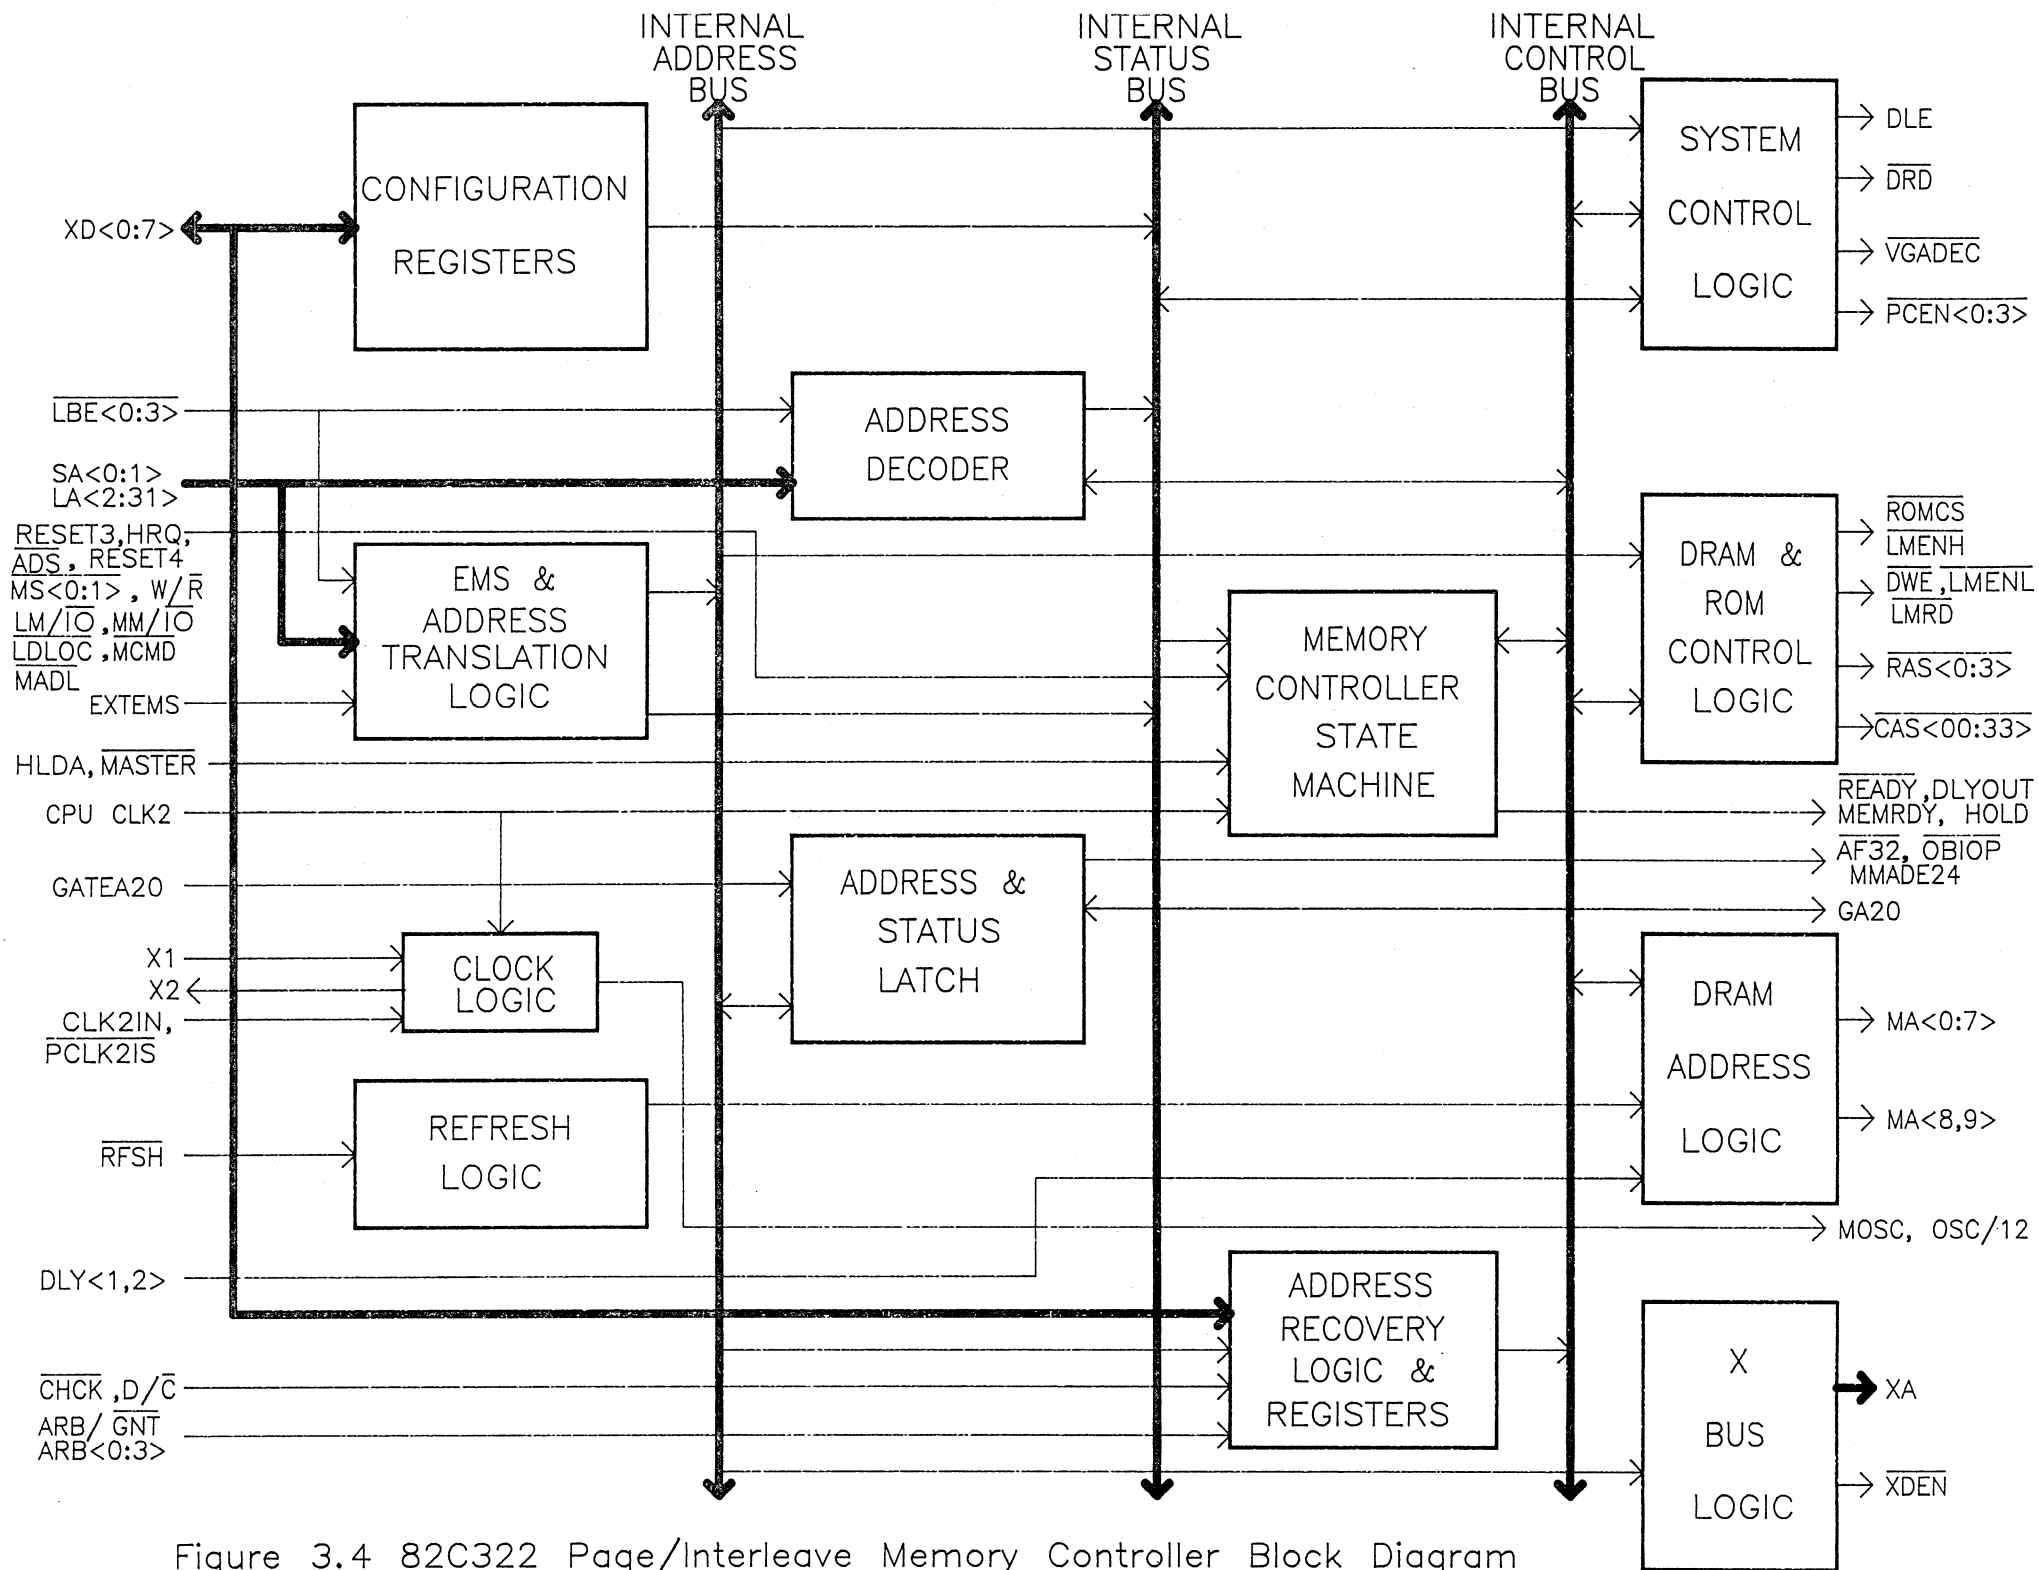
INTERNAL ADDRESS BUS

INTERNAL STATUS BUS

INTERNAL CONTROL BUS

CONFIGURATION REGISTERS

SYSTEM CONTROL LOGIC

DLE

$\overline{DRD}$

$\overline{VGADEC}$

$\overline{PCEN<0:3>}$

XD<0:7>

$\overline{LBE<0:3>}$

ADDRESS DECODER

SA<0:1>
LA<2:31>

$\overline{RESET3}$,HRQ,
$\overline{ADS}$, RESET4
MS<0:1>, W/$\overline{R}$
LM/$\overline{IO}$,MM/$\overline{IO}$
$\overline{LDLOC}$,MCMD
MADL

EXTEMS

EMS & ADDRESS TRANSLATION LOGIC

MEMORY CONTROLLER STATE MACHINE

DRAM & ROM CONTROL LOGIC

$\overline{ROMCS}$
$\overline{LMENH}$
$\overline{DWE}$,$\overline{LMENL}$
$\overline{LMRD}$
$\overline{RAS<0:3>}$
$\overline{CAS<00:33>}$

HLDA, $\overline{MASTER}$

CPU CLK2

$\overline{READY}$,DLYOUT
MEMRDY, HOLD

GATEA20

ADDRESS & STATUS LATCH

$\overline{AF32}$, $\overline{OBIOP}$
MMADE24

GA20

X1

X2

CLK2IN,
$\overline{PCLK2IS}$

CLOCK LOGIC

DRAM ADDRESS LOGIC

MA<0:7>

MA<8,9>

REFRESH LOGIC

$\overline{RFSH}$

MOSC, OSC/12

DLY<1,2>

ADDRESS RECOVERY LOGIC & REGISTERS

X BUS LOGIC

$\overline{CHCK}$,D/$\overline{C}$

ARB/$\overline{GNT}$
ARB<0:3>

XA

$\overline{XDEN}$

Figure 3.4 82C322 Page/Interleave Memory Controller Block Diagram